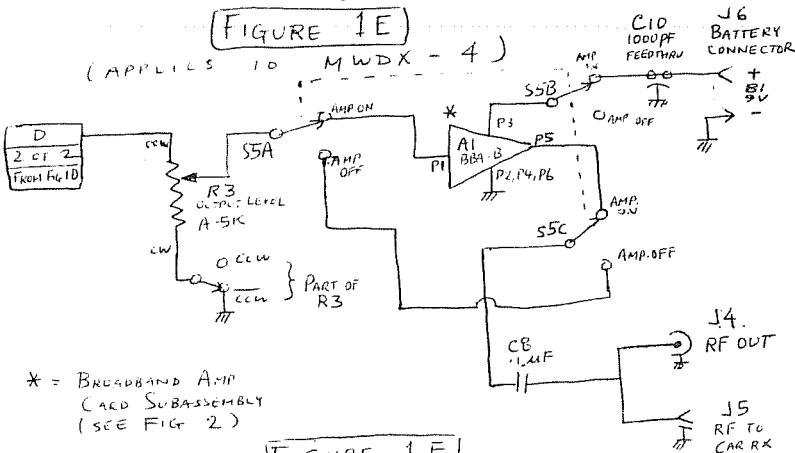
FIGURE 1E
(APPLIES TO MWDX - 4)

C10
1000PF
FEEDTHRU

J6
BATTERY
CONNECTOR

+
8 TO
9V
-

AMP
ON

AMP OFF

S5B

D
2 OF 2
FROM FIG 1D

CCW

S5A

AMP ON

*

A1
BBA-B

P3

P5

P1

P2, P4, P6

AMP
OFF

R3
OUTPUT LEVEL
A-5K

CW

AMP
ON

S5C

AMP OFF

O CCW

CCW

} PART OF
R3

J4
RF OUT

C8
.1uF

* = BROADBAND AMP
CARD SUBASSEMBLY
(SEE FIG 2)

J5
RF TO
CAR RX

FIGURE 1E